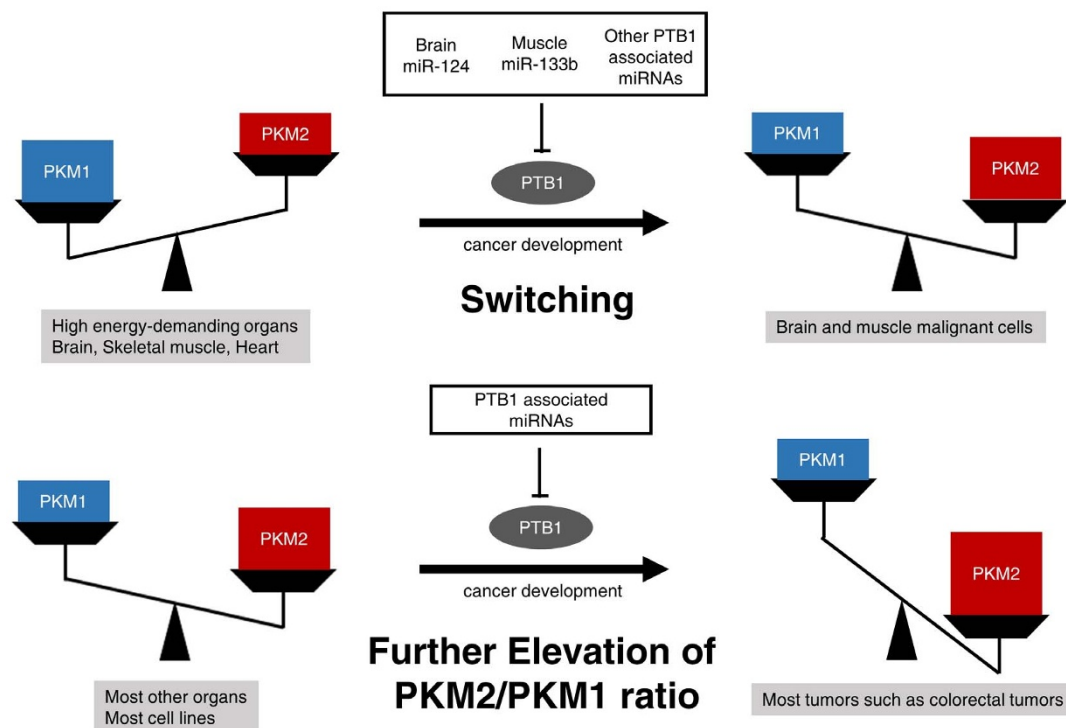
Brain
miR-124

Muscle
miR-133b

Other PTB1
associated
miRNAs

PKM2

PKM1

PTB1

PKM1

PKM2

cancer development

Switching

High energy-demanding organs
Brain, Skeletal muscle, Heart

Brain and muscle malignant cells

PTB1 associated
miRNAs

PKM1

PKM2

PTB1

PKM1

PKM2

cancer development

Further Elevation of
PKM2/PKM1 ratio

Most other organs
Most cell lines

Most tumors such as colorectal tumors